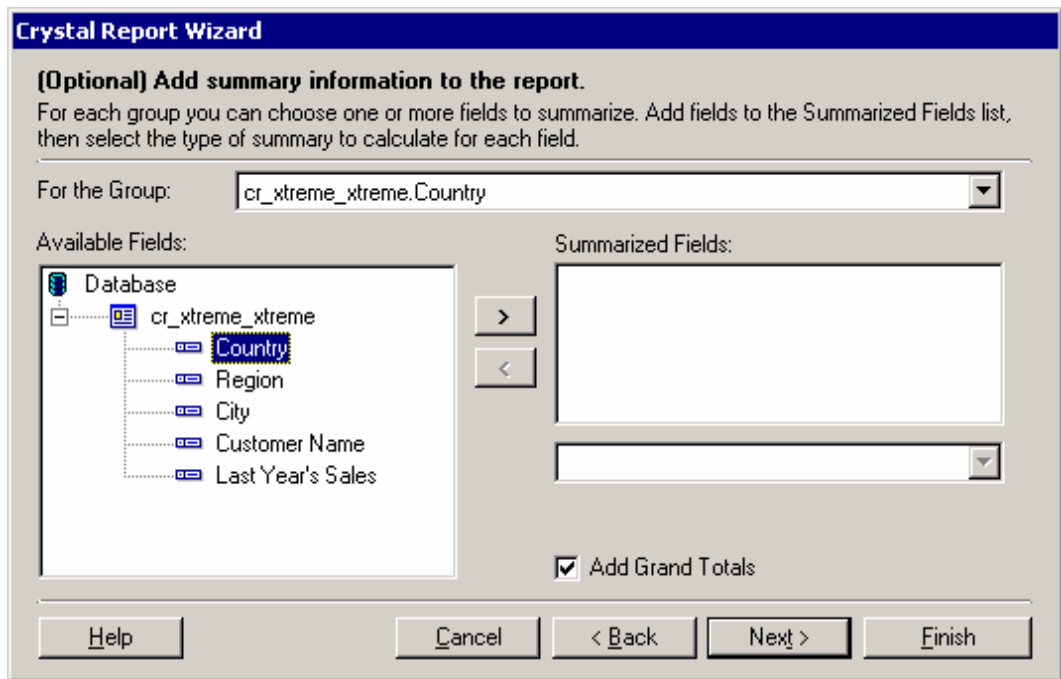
Crystal Report Wizard

(Optional) Add summary information to the report.

For each group you can choose one or more fields to summarize. Add fields to the Summarized Fields list, then select the type of summary to calculate for each field.

For the Group: cr_xtreme_xtreme.Country

Available Fields:

Database
cr_xtreme_xtreme
Country
Region
City
Customer Name
Last Year's Sales

>
<

Summarized Fields:

Add Grand Totals

Help
Cancel
< Back
Next >
Finish